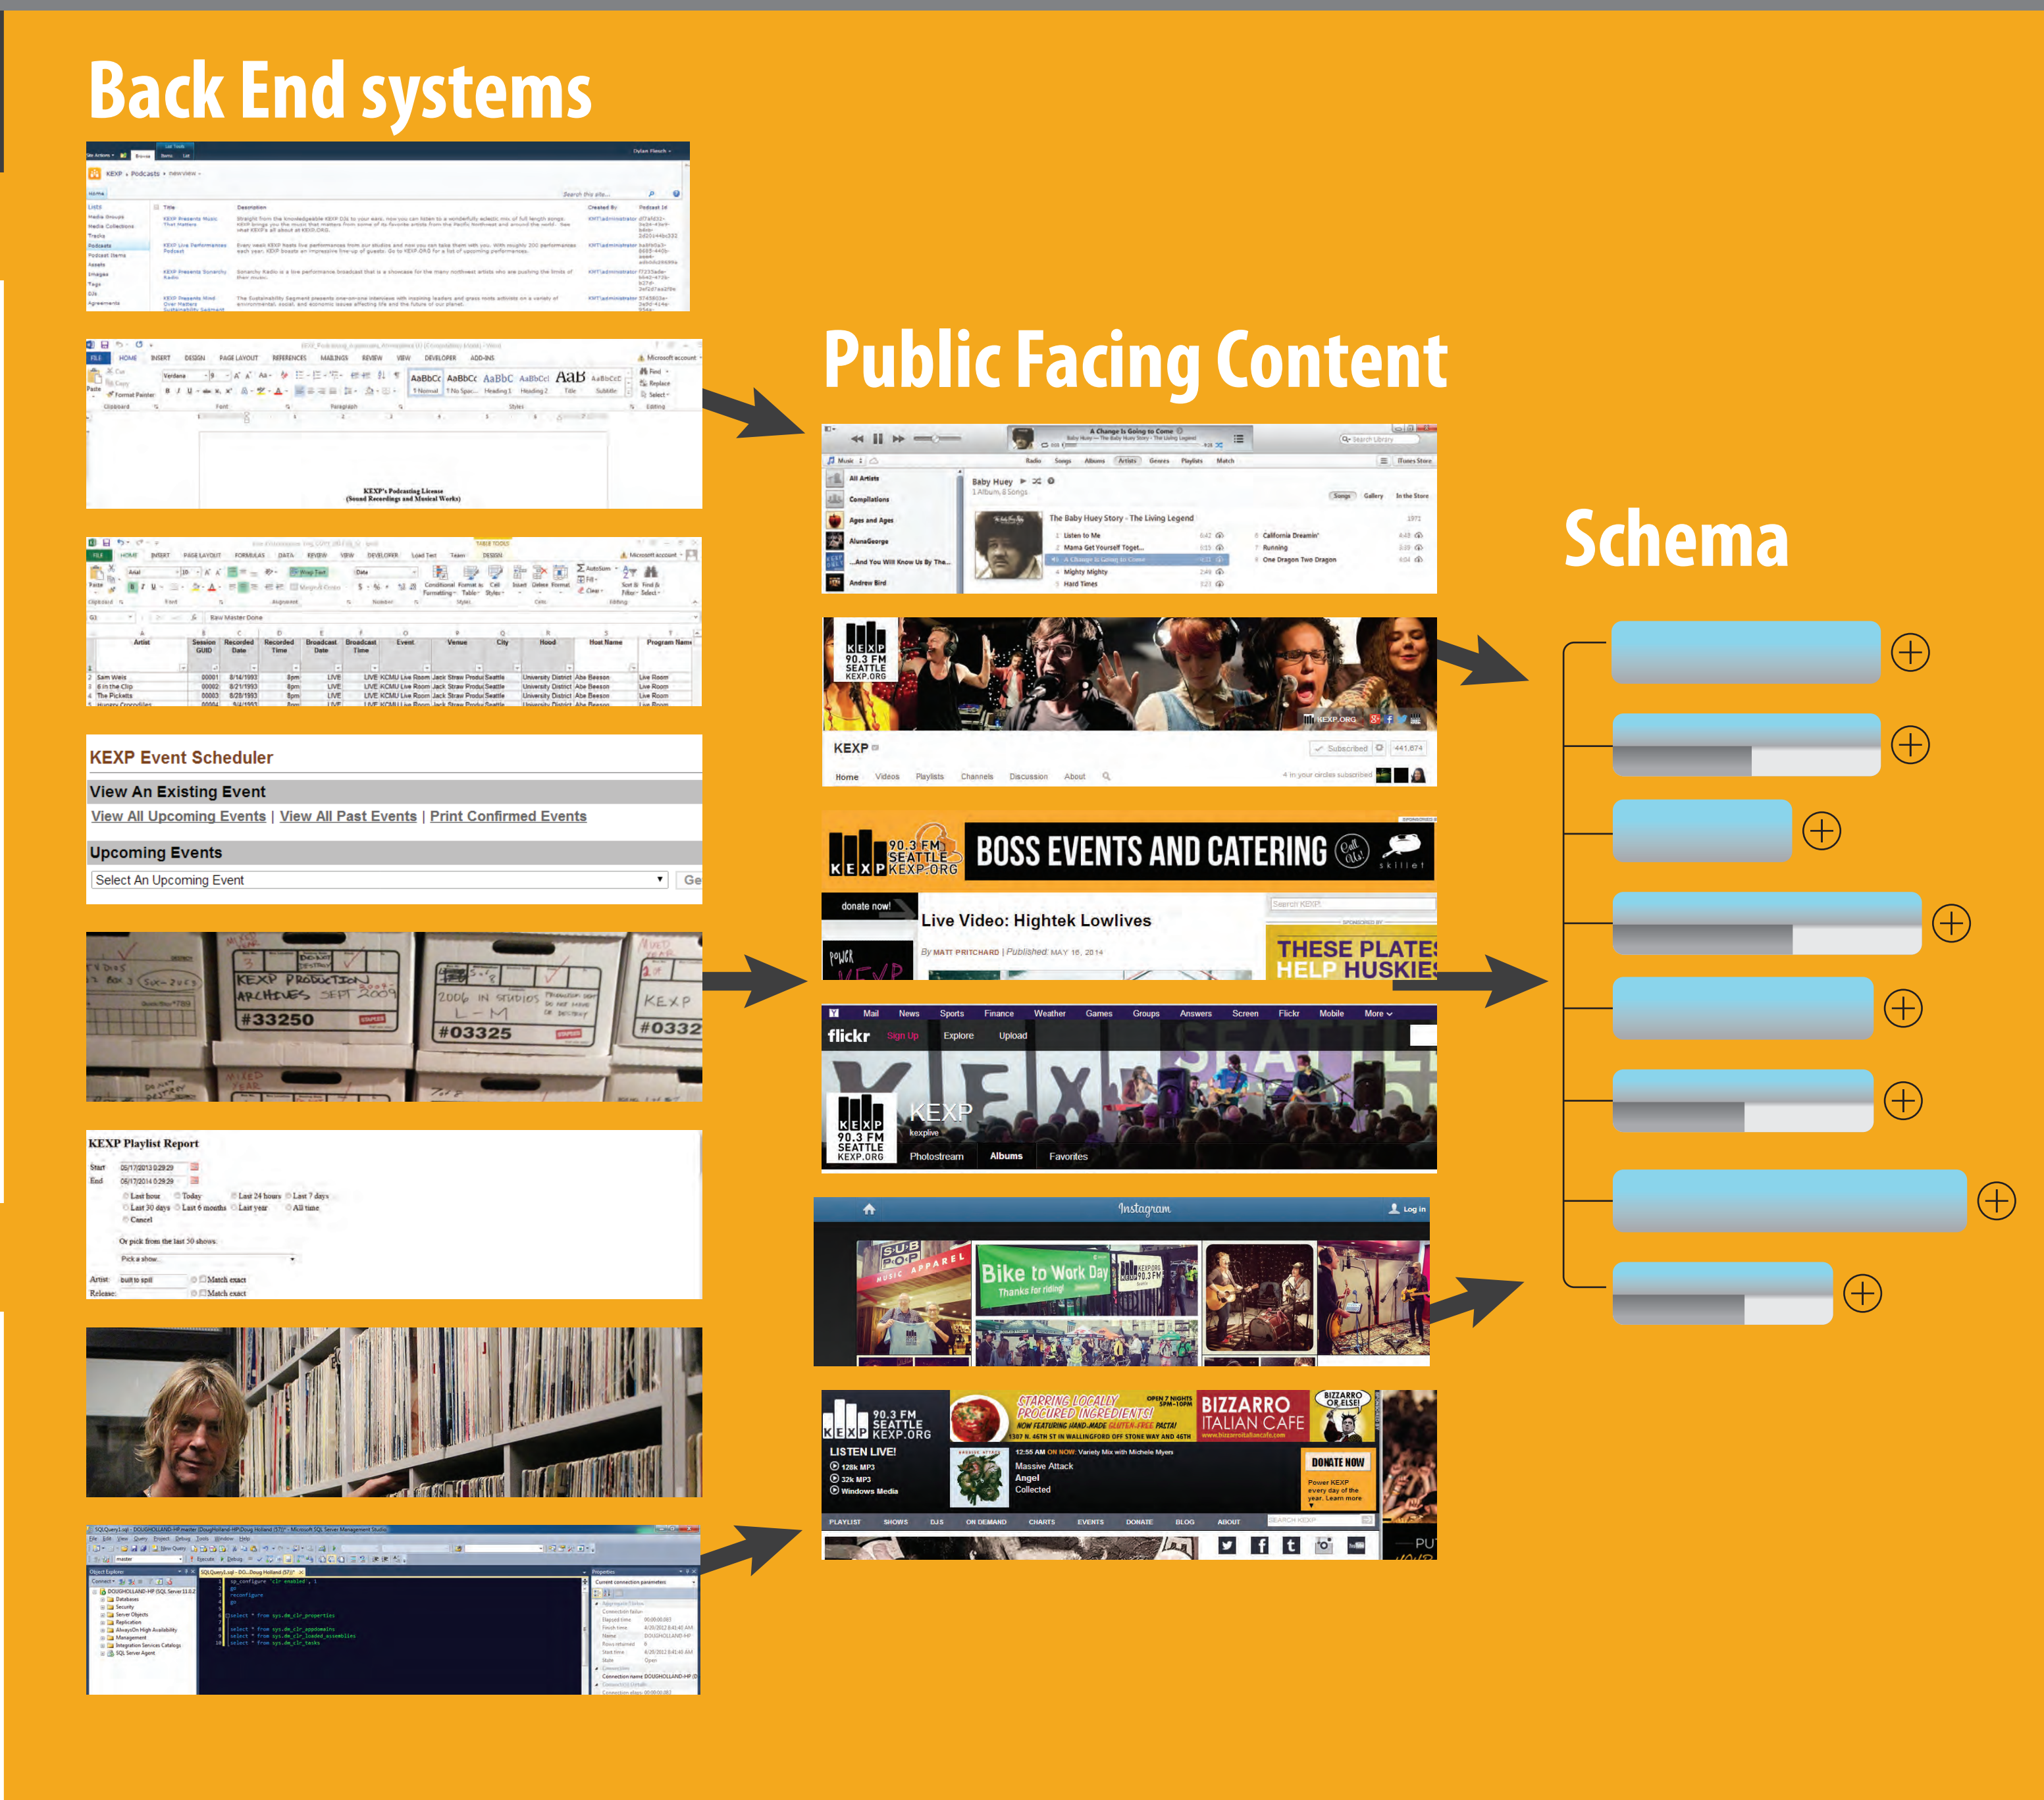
Back End systems

Public Facing Content

Schema

KEXP Event Scheduler

View An Existing Event

View All Upcoming Events | View All Past Events | Print Confirmed Events

Upcoming Events

Select An Upcoming Event

KEXP PRODUCTION ARCHIVES SEPT 2009 #33250

2006 IN STUDIOS L – M #03325

KEXP #0332

KEXP Playlist Report

Start

End

Last hour Today Last 24 hours Last 7 days

Last 30 days Last 6 months Last year All time

Cancel

Or pick from the last 50 shows:

Pick a show

Artist: built to spill Match exact

Release: Match exact

KEXP's Podcasting License (Sound Recordings and Musical Works)

Baby Huey

The Baby Huey Story - The Living Legend

Listen to Me

Mama Get Yourself Toget...

A Change is Going to Come

Mighty Mighty

Hard Times

California Dreamin'

Running

One Dragon Two Dragon

KEXP 90.3 FM SEATTLE KEXP.ORG

KEXP

Home Videos Playlists Channels Discussion About

Subscribed 441,674

BOSS EVENTS AND CATERING

skillet

donate now!

Live Video: Hightek Lowlives

By MATT PRITCHARD | Published: MAY 16, 2014

THESE PLATES HELP HUSKIES

Mail News Sports Finance Weather Games Groups Answers Screen Flickr Mobile More

flickr Sign Up Explore Upload

KEXP

kexplive

Photostream Albums Favorites

Instagram

Log in

SUB POP MUSIC APPAREL

Bike to Work Day

Thanks for riding!

STARRING LOCALLY PROCURED INGREDIENTS!

NOW FEATURING HAND-MADE GLUTEN-FREE PASTA!

OPEN 7 NIGHTS

BIZZARRO ITALIAN CAFE

LISTEN LIVE!

128k MP3

32k MP3

Windows Media

12:55 AM ON NOW: Variety Mix with Michele Myers

Massive Attack

Angel

Collected

DONATE NOW

Power KEXP every day of the year. Learn more

PLAYLIST SHOWS DJS ON DEMAND CHARTS EVENTS DONATE BLOG ABOUT

SEARCH KEXP